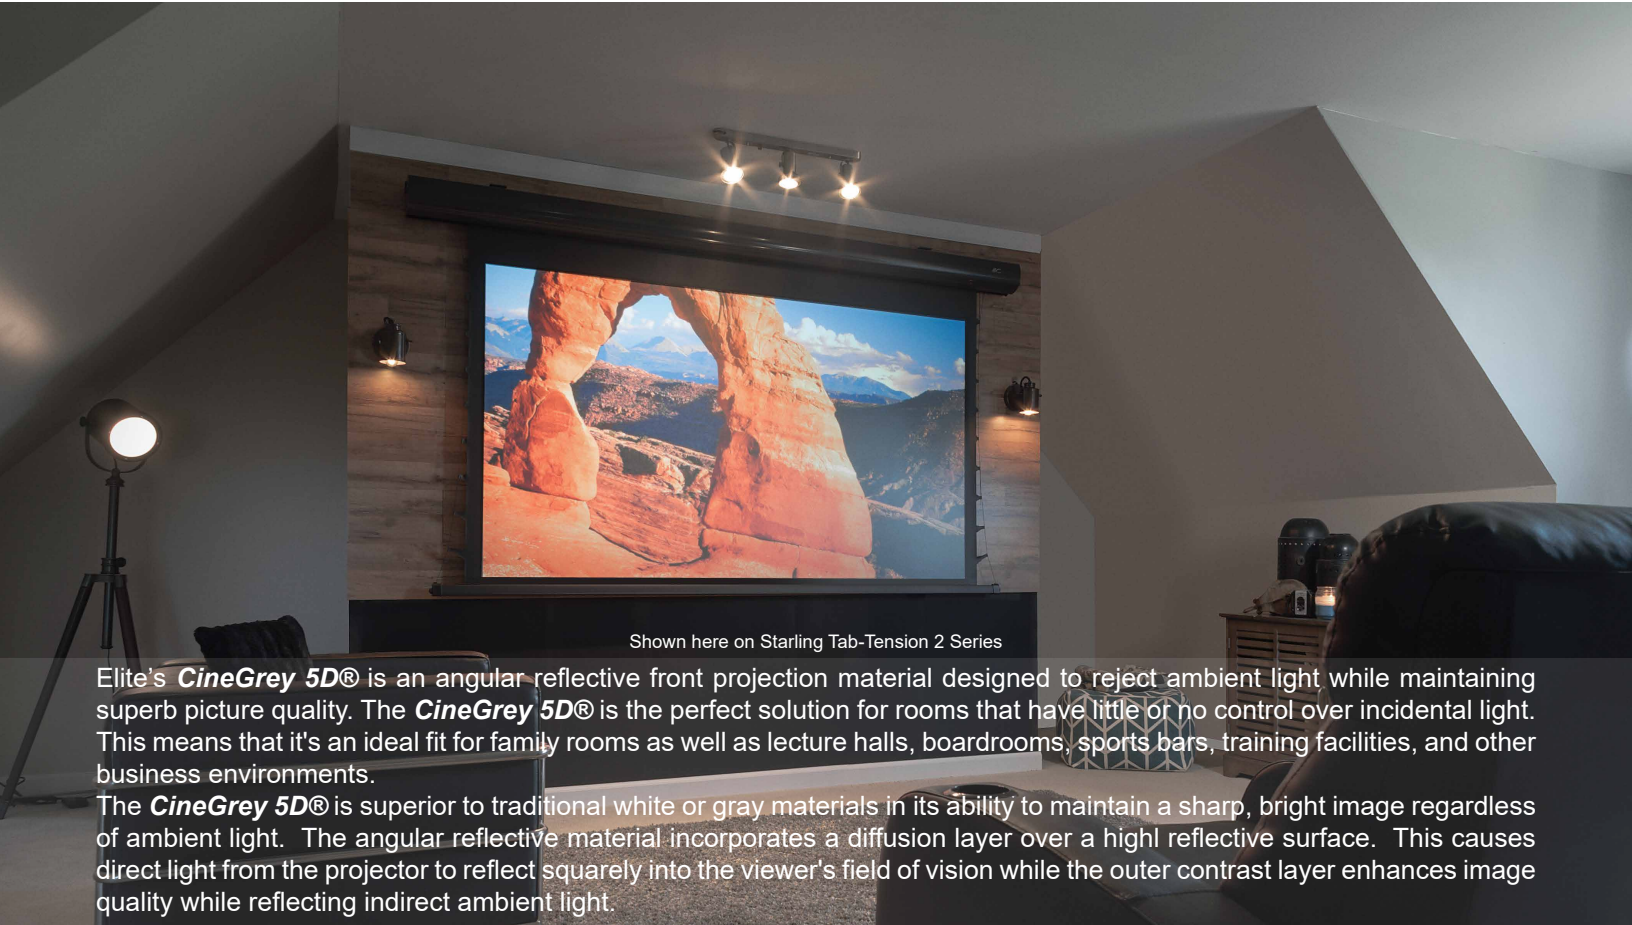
Shown here on Starling Tab-Tension 2 Series

Elite's ***CineGrey 5D®*** is an angular reflective front projection material designed to reject ambient light while maintaining superb picture quality. The ***CineGrey 5D®*** is the perfect solution for rooms that have little or no control over incidental light. This means that it's an ideal fit for family rooms as well as lecture halls, boardrooms, sports bars, training facilities, and other business environments.

The ***CineGrey 5D®*** is superior to traditional white or gray materials in its ability to maintain a sharp, bright image regardless of ambient light. The angular reflective material incorporates a diffusion layer over a highl reflective surface. This causes direct light from the projector to reflect squarely into the viewer's field of vision while the outer contrast layer enhances image quality while reflecting indirect ambient light.